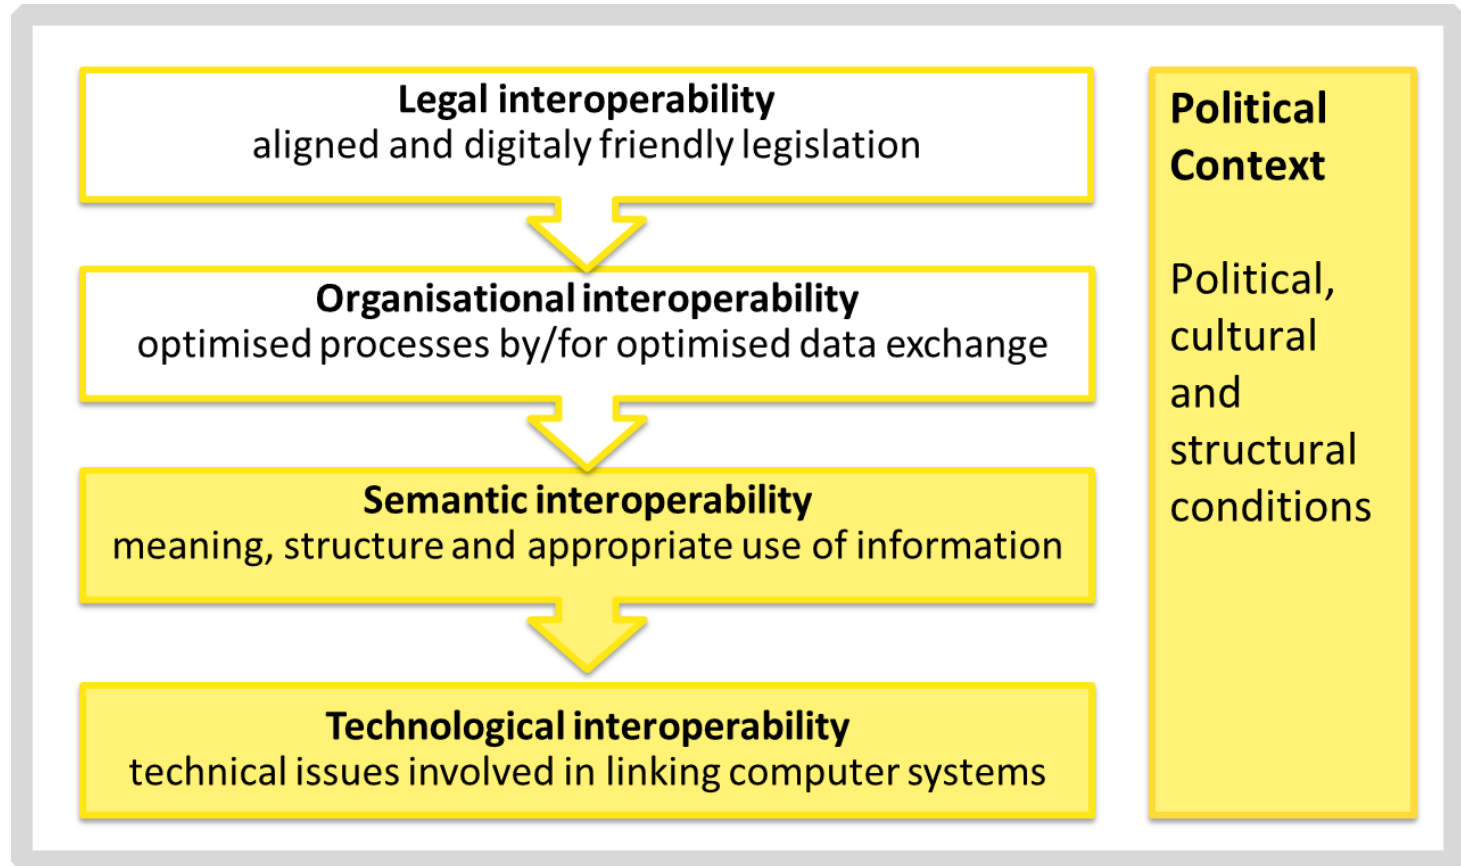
Legal interoperability
aligned and digitaly friendly legislation

Organisational interoperability
optimised processes by/for optimised data exchange

Semantic interoperability
meaning, structure and appropriate use of information

Technological interoperability
technical issues involved in linking computer systems

Political Context

Political, cultural and structural conditions